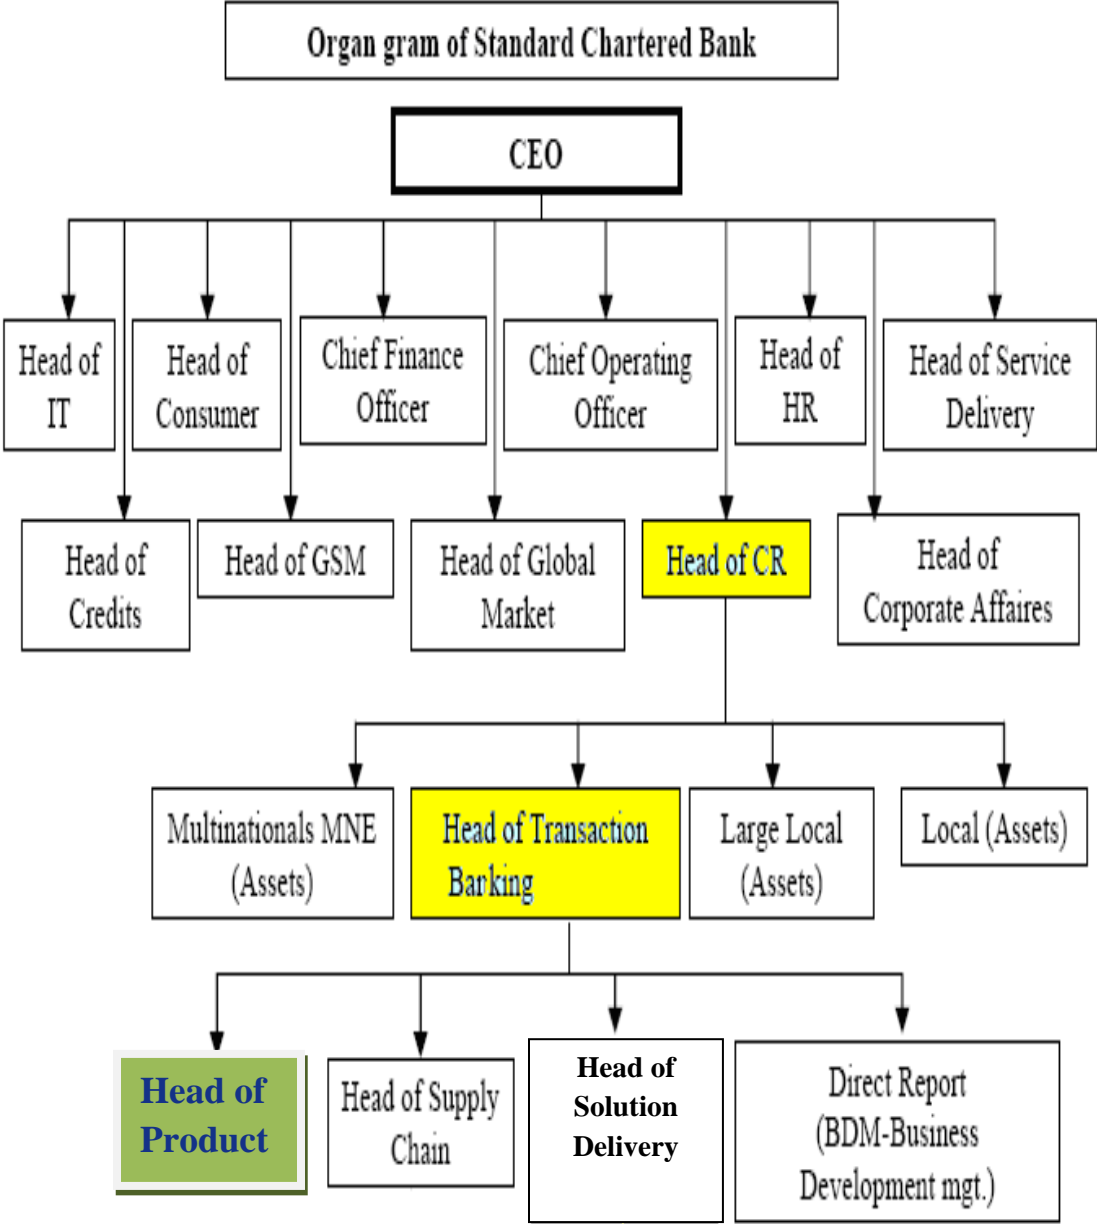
Organ gram of Standard Chartered Bank

CEO

Head of IT

Head of Consumer

Chief Finance Officer

Chief Operating Officer

Head of HR

Head of Service Delivery

Head of Credits

Head of GSM

Head of Global Market

Head of CR

Head of Corporate Affaires

Multinationals MNE (Assets)

Head of Transaction Barking

Large Local (Assets)

Local (Assets)

Head of Product

Head of Supply Chain

Head of Solution Delivery

Direct Report (BDM-Business Development mgt.)